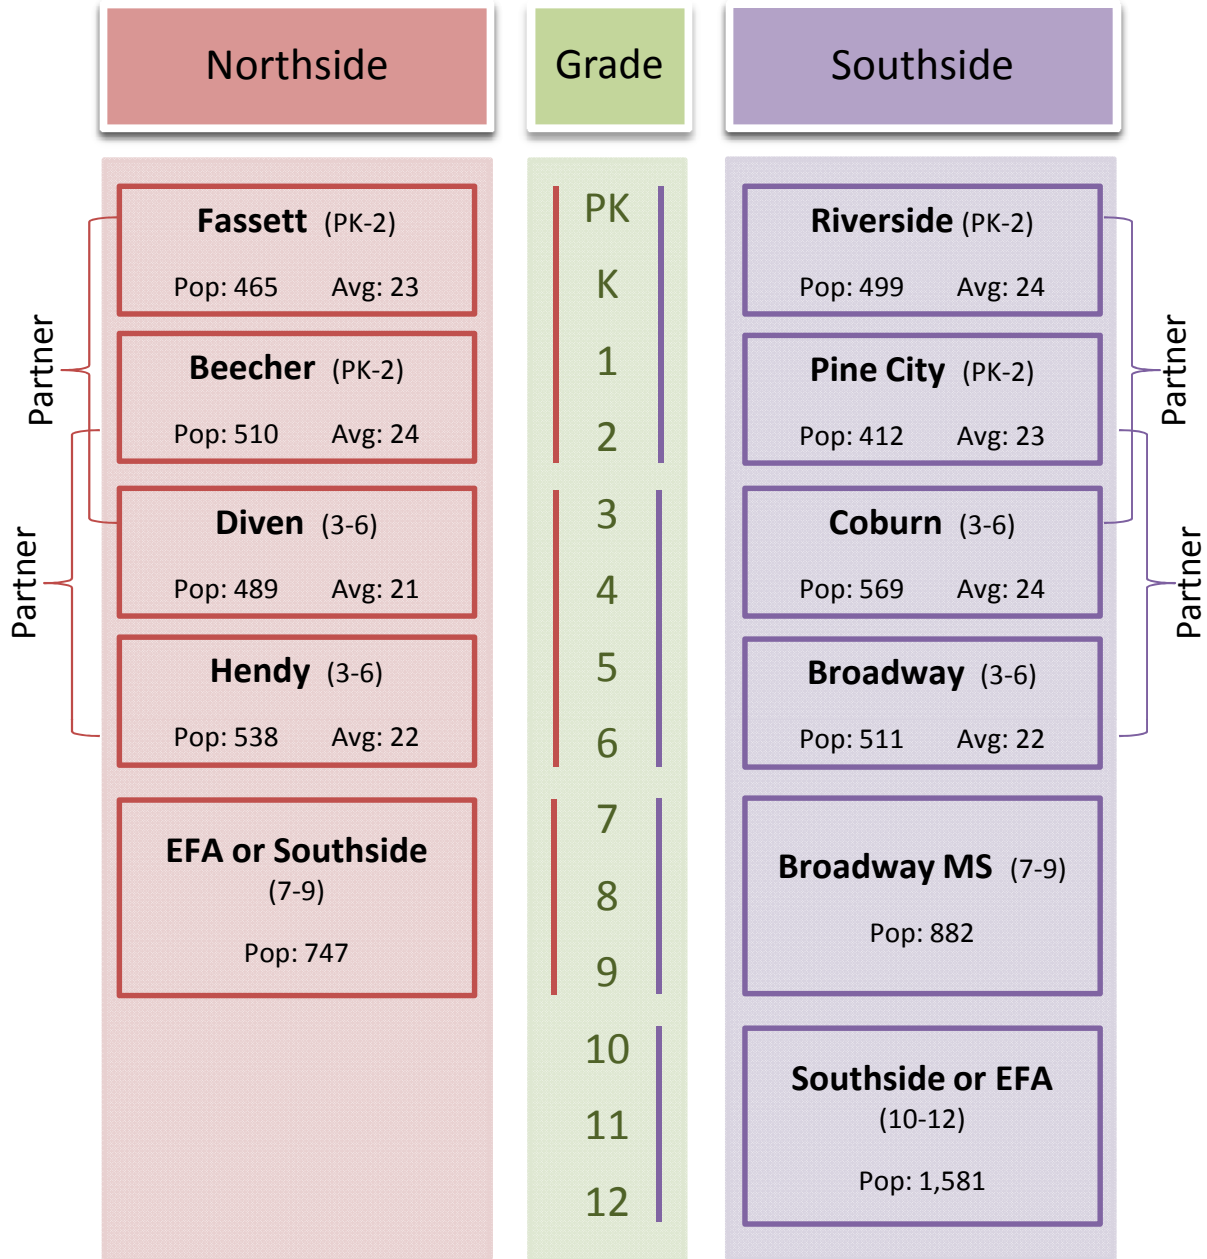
Northside

Grade

Southside

Partner

Partner

Fassett (PK-2)
Pop: 465 Avg: 23

Beecher (PK-2)
Pop: 510 Avg: 24

Diven (3-6)
Pop: 489 Avg: 21

Hendy (3-6)
Pop: 538 Avg: 22

EFA or Southside
(7-9)
Pop: 747

PK
K
1
2
3
4
5
6
7
8
9
10
11
12

Riverside (PK-2)
Pop: 499 Avg: 24

Pine City (PK-2)
Pop: 412 Avg: 23

Coburn (3-6)
Pop: 569 Avg: 24

Broadway (3-6)
Pop: 511 Avg: 22

Broadway MS (7-9)
Pop: 882

Southside or EFA
(10-12)
Pop: 1,581

Partner

Partner